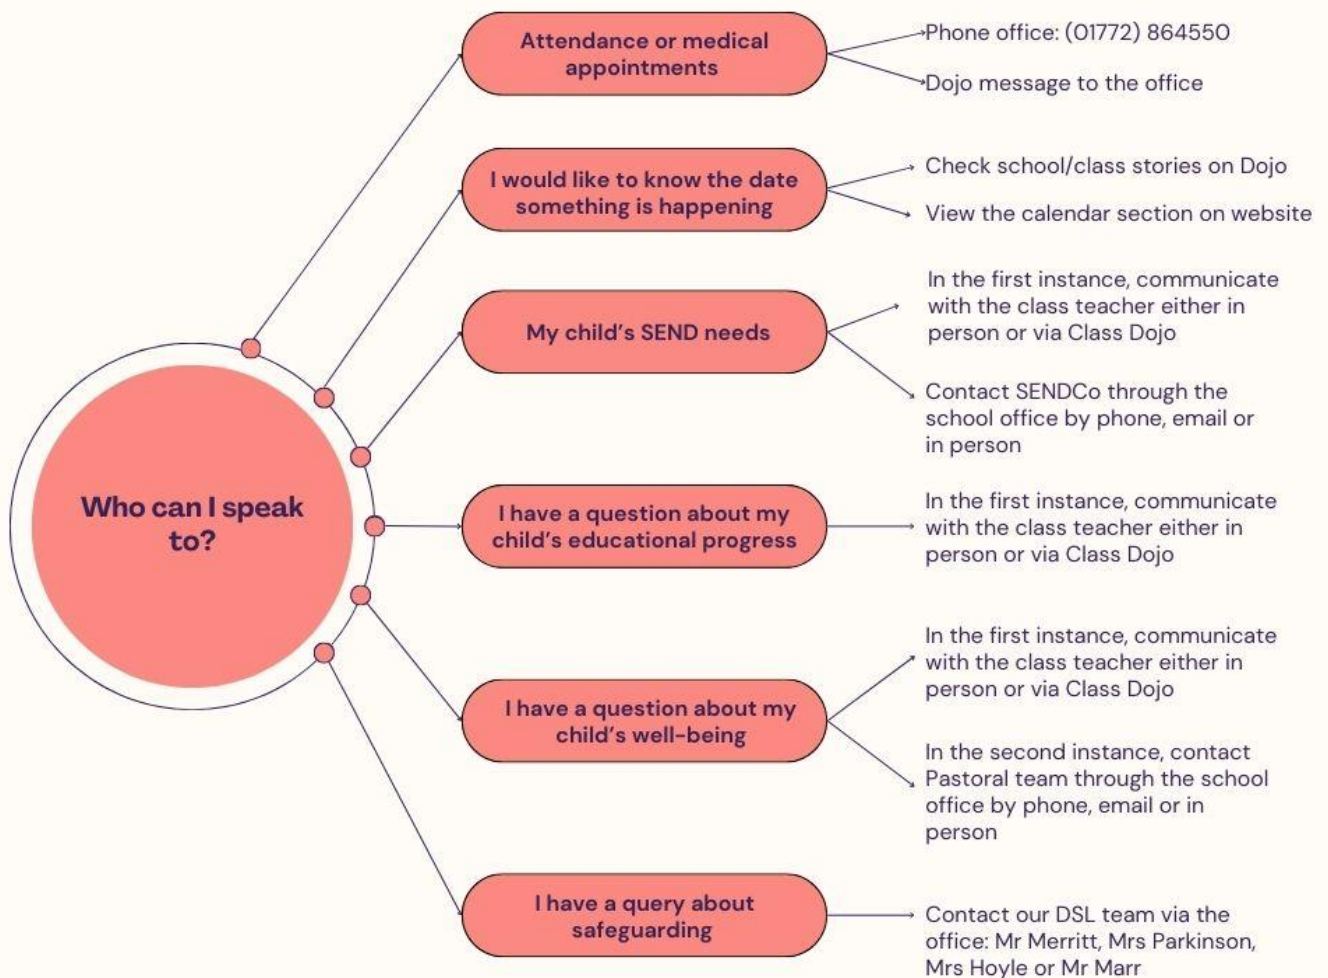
Who can I speak to?

Attendance or medical appointments

Phone office: (01772) 864550

Dojo message to the office

I would like to know the date something is happening

Check school/class stories on Dojo

View the calendar section on website

My child's SEND needs

In the first instance, communicate with the class teacher either in person or via Class Dojo

Contact SENDCo through the school office by phone, email or in person

I have a question about my child's educational progress

In the first instance, communicate with the class teacher either in person or via Class Dojo

I have a question about my child's well-being

In the first instance, communicate with the class teacher either in person or via Class Dojo

In the second instance, contact Pastoral team through the school office by phone, email or in person

I have a query about safeguarding

Contact our DSL team via the office: Mr Merritt, Mrs Parkinson, Mrs Hoyle or Mr Marr